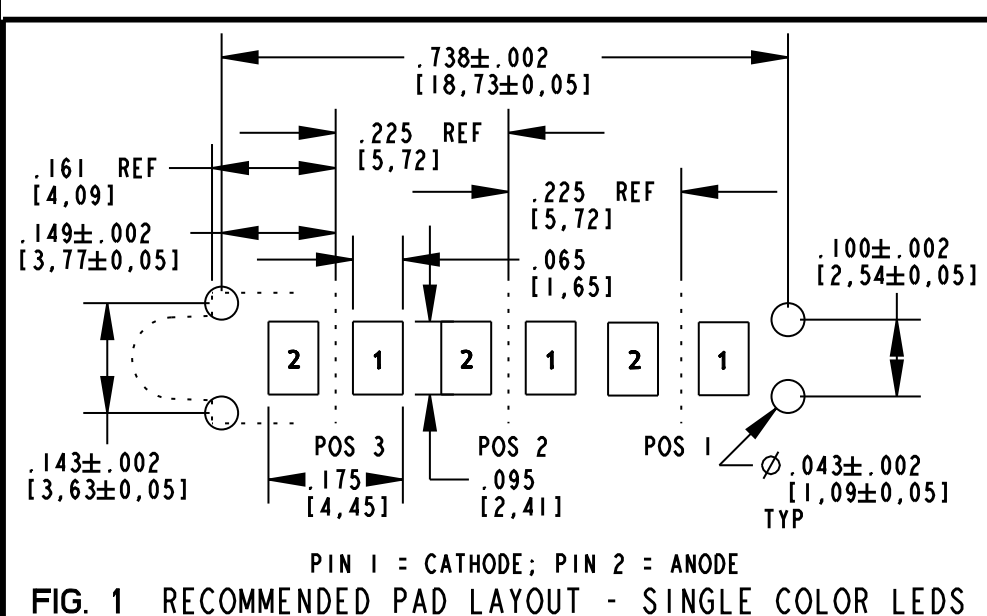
.738±.002
[18,73±0,05]

.225 REF
[5,72]

.161 REF
[4,09]

.225 REF
[5,72]

.149±.002
[3,77±0,05]

.065
[1,65]

.100±.002
[2,54±0,05]

2 1 2 1 2 1

POS 3
POS 2
POS 1

.143±.002
[3,63±0,05]

.175
[4,45]

.095
[2,41]

$\varnothing$.043±.002
[1,09±0,05]
TYP

PIN 1 = CATHODE; PIN 2 = ANODE

FIG. 1 RECOMMENDED PAD LAYOUT - SINGLE COLOR LEDS